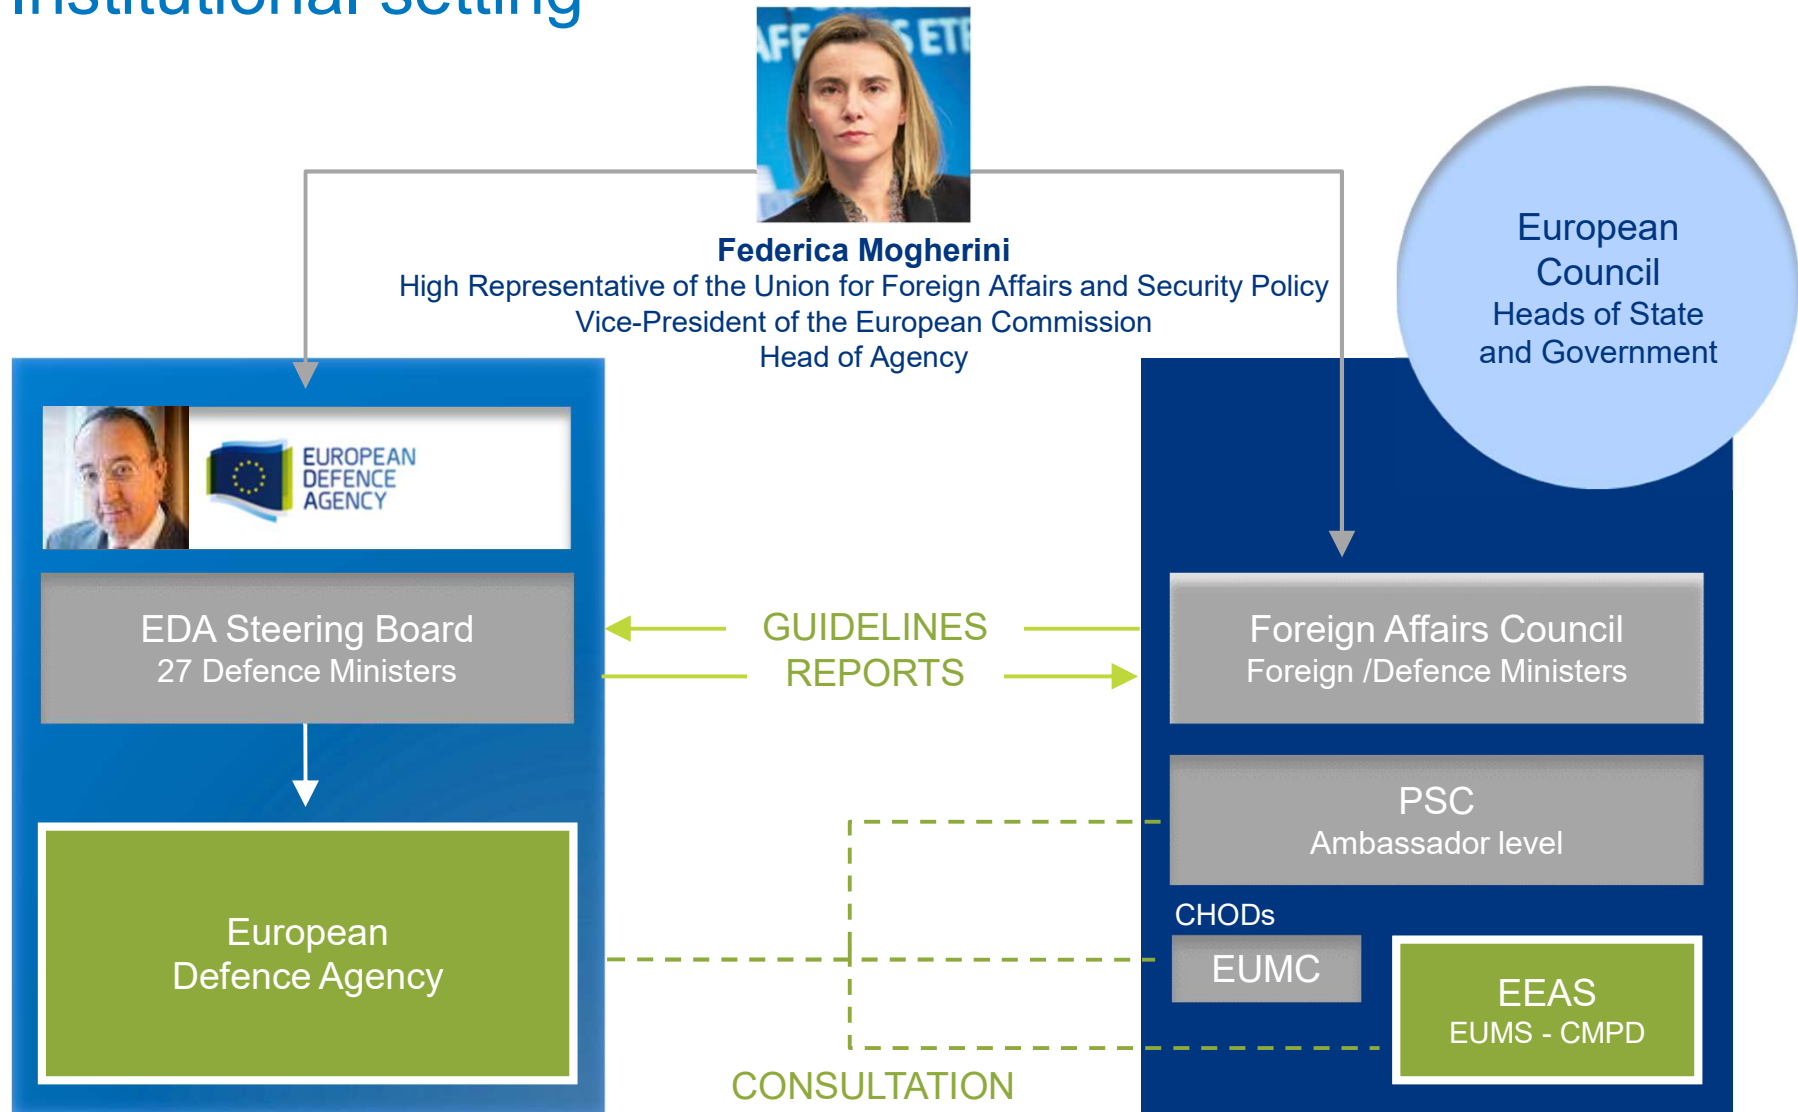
Institutional setting

Federica Mogherini
High Representative of the Union for Foreign Affairs and Security Policy
Vice-President of the European Commission
Head of Agency

European Council
Heads of State and Government

EUROPEAN DEFENCE AGENCY

EDA Steering Board
27 Defence Ministers

GUIDELINES
REPORTS

Foreign Affairs Council
Foreign /Defence Ministers

PSC
Ambassador level

CHODs

EUMC

European Defence Agency

EEAS
EUMS - CMPD

CONSULTATION